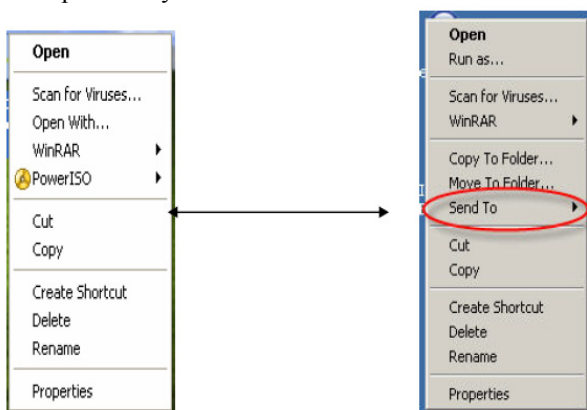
Open
Scan for Viruses...
Open With...
WinRAR
PowerISO
Cut
Copy
Create Shortcut
Delete
Rename
Properties

Open
Run as...
Scan for Viruses...
WinRAR
Copy To Folder...
Move To Folder...
Send To
Cut
Copy
Create Shortcut
Delete
Rename
Properties